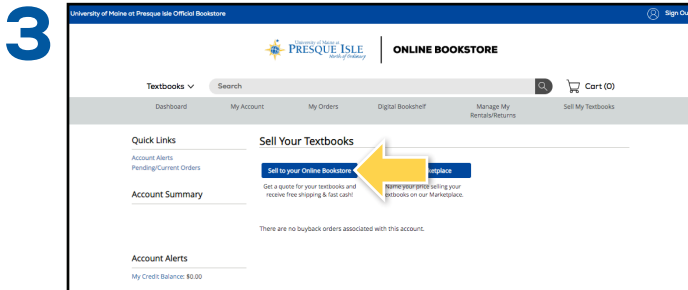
3

University of Maine at Presque Isle Official Bookstore

Sign Ou

University of Maine at PRESQUE ISLE North of Ordinary

ONLINE BOOKSTORE

Textbooks

Search

Cart (0)

Dashboard

My Account

My Orders

Digital Bookshelf

Manage My Rentals/Returns

Sell My Textbooks

Quick Links

Account Alerts

Pending/Current Orders

Account Summary

Account Alerts

My Credit Balance: $0.00

Sell Your Textbooks

Sell to your Online Bookstore

Get a quote for your textbooks and receive free shipping & fast cash!

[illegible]arketplace

Name your price selling your textbooks on our Marketplace.

There are no buyback orders associated with this account.